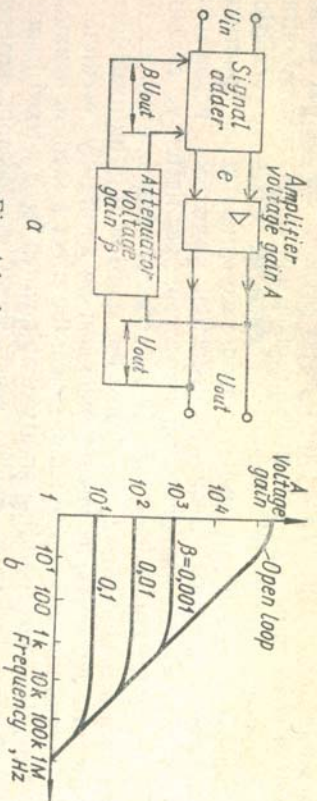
$U_{in}$

Signal adder

$\beta U_{out}$

Amplifier voltage gain A

e

Attenuator voltage gain $\beta$

$U_{out}$

$U_{out}$

a

A Voltage gain

$10^4$

$10^3$

$10^2$

$10^1$

1

Open loop

$\beta=0{,}001$

0,01

0,1

$10^1$ 100 1k 10k 100k 1M

Frequency , Hz

b